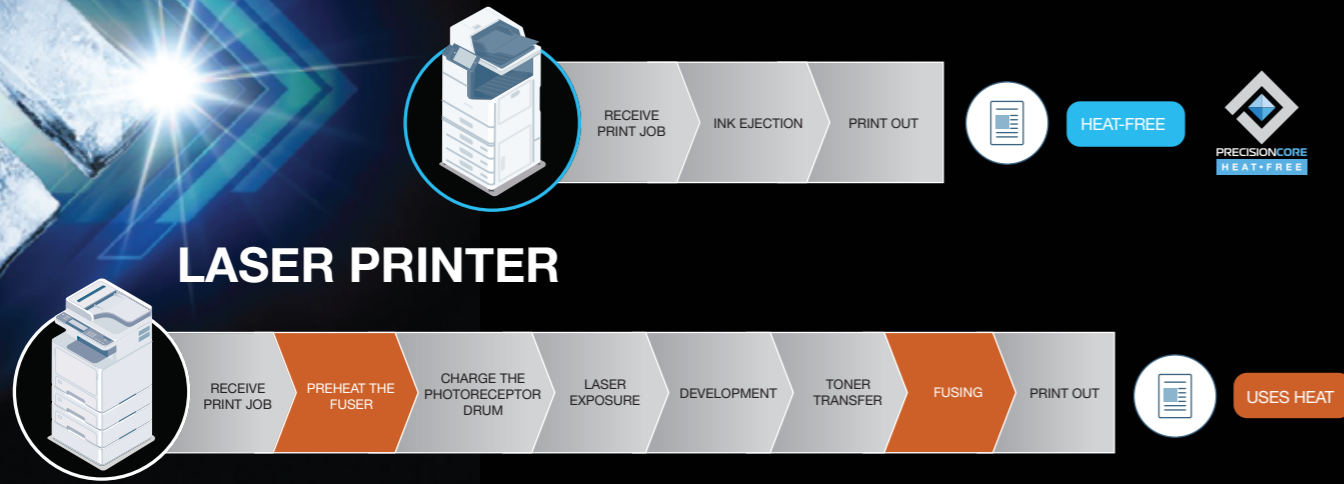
RECEIVE PRINT JOB

INK EJECTION

PRINT OUT

HEAT-FREE

PRECISIONCORE
HEAT • FREE

LASER PRINTER

RECEIVE PRINT JOB

PREHEAT THE FUSER

CHARGE THE PHOTORECEPTOR DRUM

LASER EXPOSURE

DEVELOPMENT

TONER TRANSFER

FUSING

PRINT OUT

USES HEAT